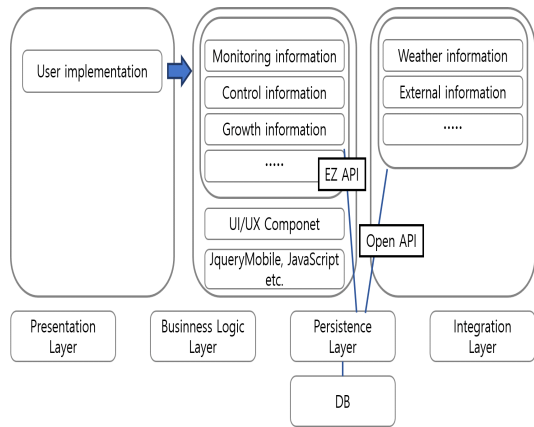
User implementation

Monitoring information

Control information

Growth information

.....

EZ API

UI/UX Componet

JqueryMobile, JavaScript etc.

Weather information

External information

.....

Open API

Presentation Layer

Business Logic Layer

Persistence Layer

Integration Layer

DB